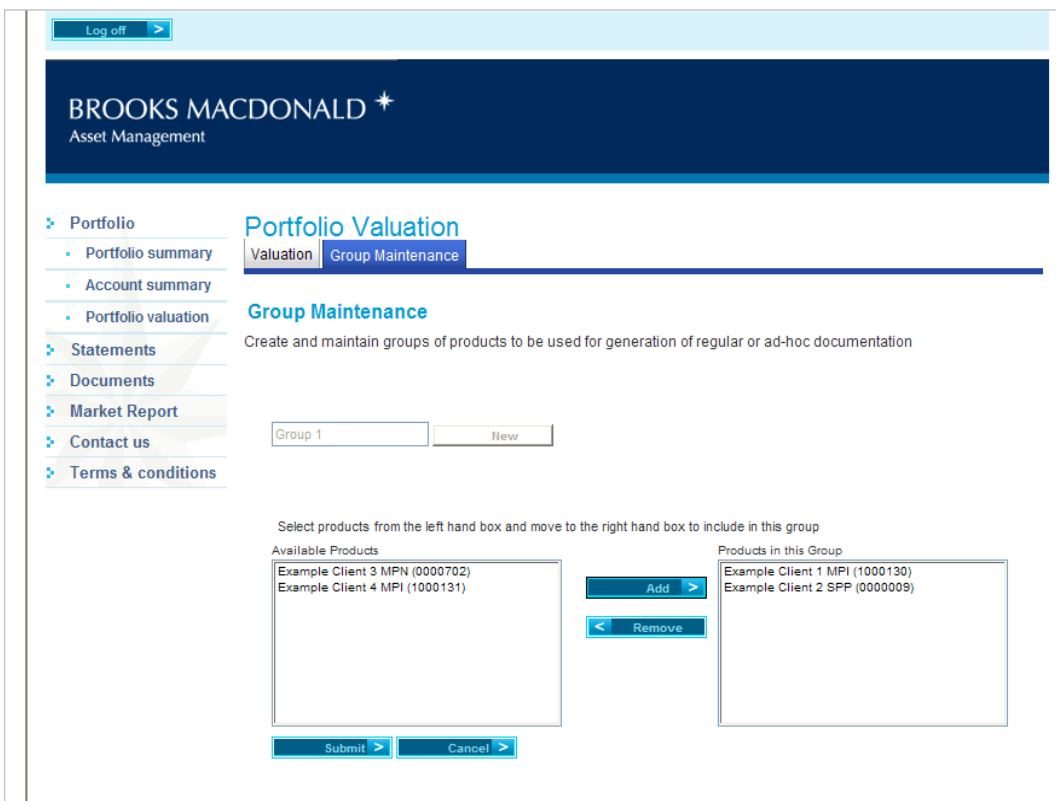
Log off >

BROOKS MACDONALD
Asset Management

Portfolio
Portfolio summary
Account summary
Portfolio valuation
Statements
Documents
Market Report
Contact us
Terms & conditions

Portfolio Valuation

Valuation | Group Maintenance

Group Maintenance

Create and maintain groups of products to be used for generation of regular or ad-hoc documentation

Group 1 | New

Select products from the left hand box and move to the right hand box to include in this group

Available Products
Example Client 3 MPN (0000702)
Example Client 4 MPI (1000131)

Add >
< Remove

Products in this Group
Example Client 1 MPI (1000130)
Example Client 2 SPP (0000009)

Submit > | Cancel >